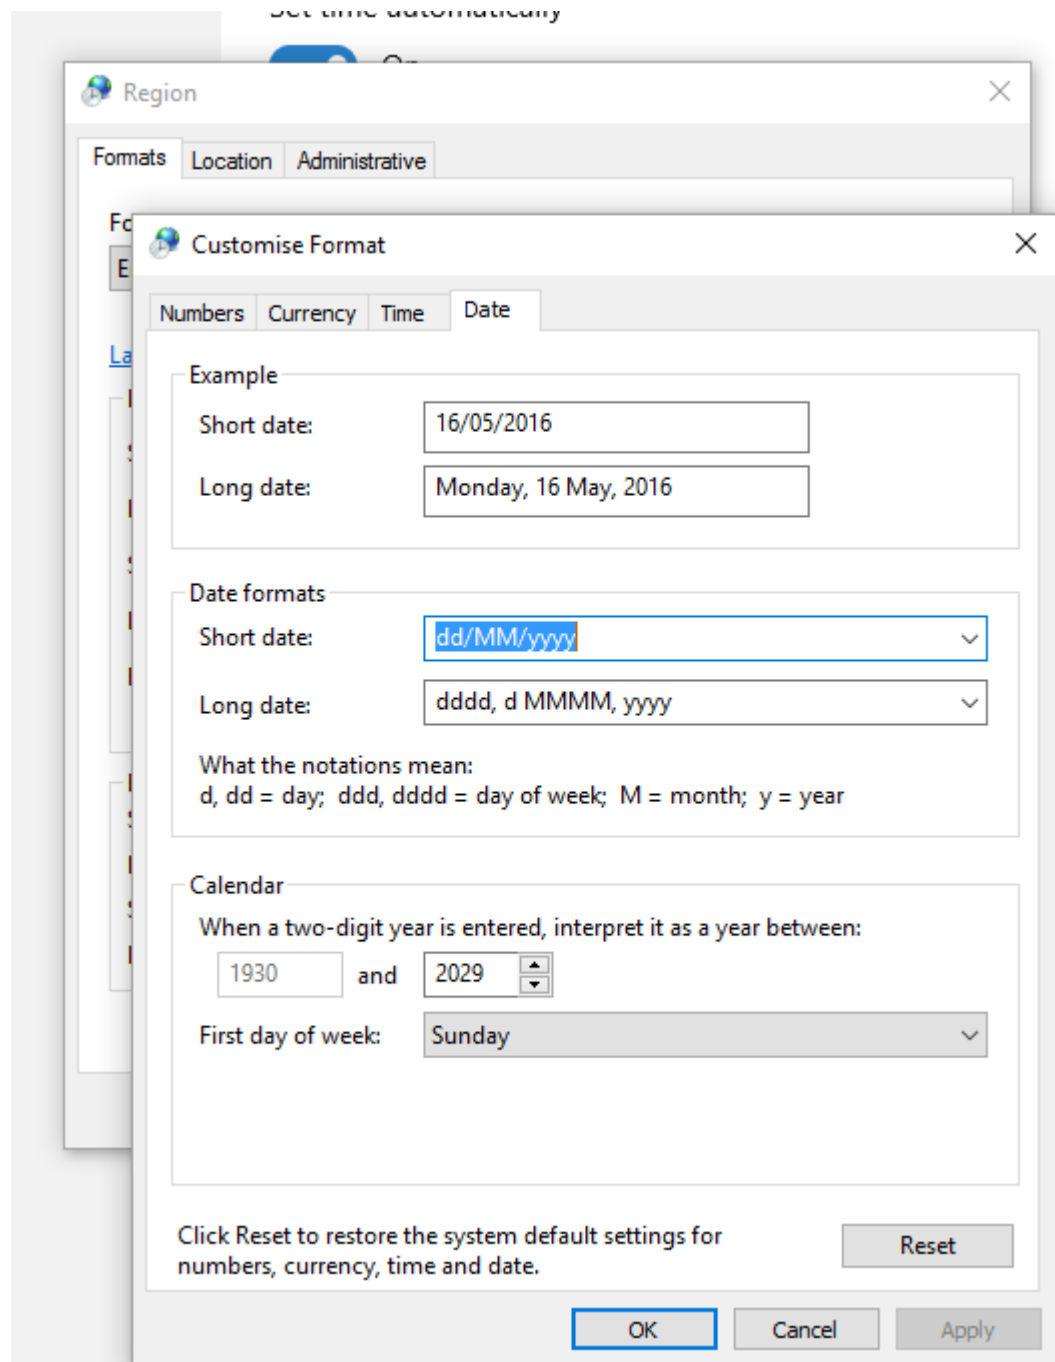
Set time automatically

On

Region

Formats Location Administrative

Fo

E

La

Customise Format

Numbers Currency Time Date

Example

Short date: 16/05/2016

Long date: Monday, 16 May, 2016

Date formats

Short date: dd/MM/yyyy

Long date: dddd, d MMMM, yyyy

What the notations mean:
d, dd = day; ddd, dddd = day of week; M = month; y = year

Calendar

When a two-digit year is entered, interpret it as a year between:

1930 and 2029

First day of week: Sunday

Click Reset to restore the system default settings for numbers, currency, time and date.

Reset

OK Cancel Apply